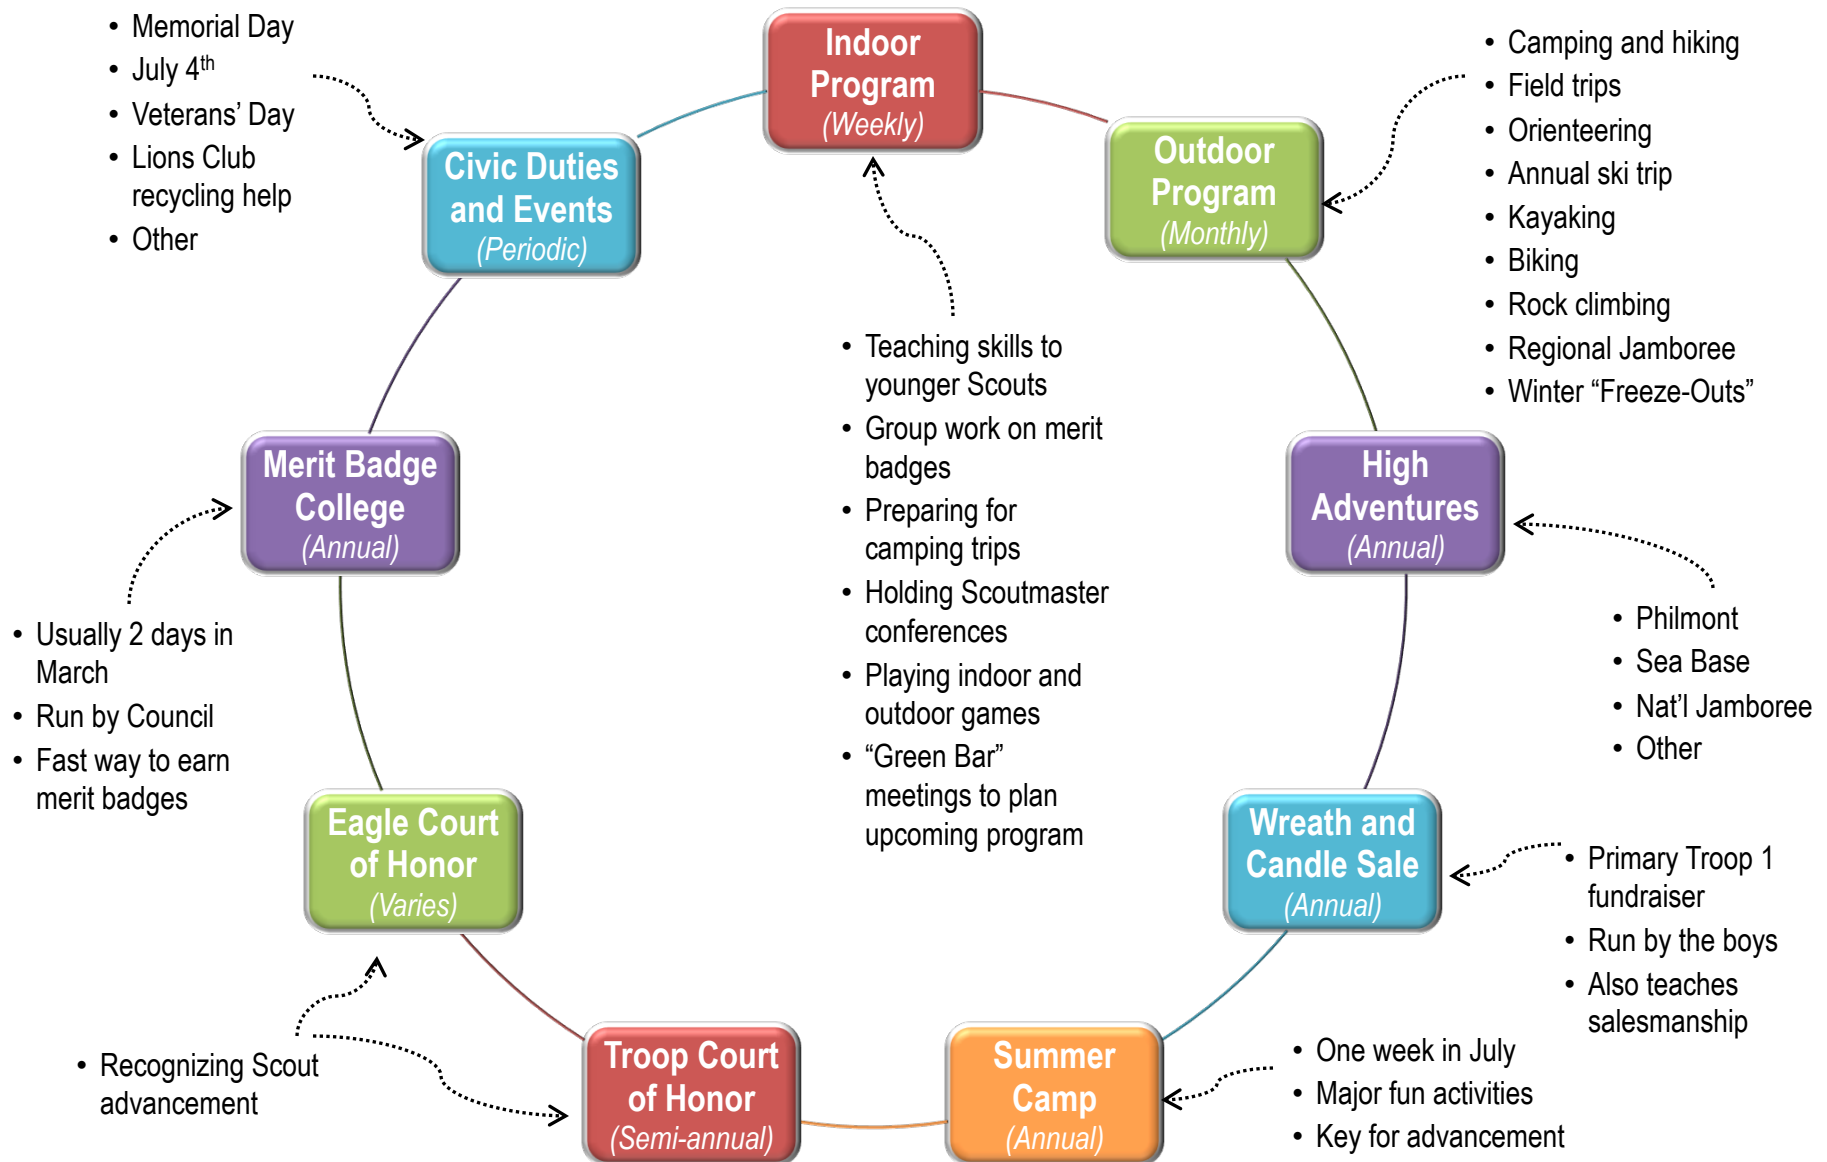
- Memorial Day
- July 4$^{th}$
- Veterans' Day
- Lions Club recycling help
- Other

Indoor Program (Weekly)

- Camping and hiking
- Field trips
- Orienteering
- Annual ski trip
- Kayaking
- Biking
- Rock climbing
- Regional Jamboree
- Winter “Freeze-Outs”

Civic Duties and Events (Periodic)

Outdoor Program (Monthly)

- Teaching skills to younger Scouts
- Group work on merit badges
- Preparing for camping trips
- Holding Scoutmaster conferences
- Playing indoor and outdoor games
- “Green Bar” meetings to plan upcoming program

Merit Badge College (Annual)

High Adventures (Annual)

- Usually 2 days in March
- Run by Council
- Fast way to earn merit badges

- Philmont
- Sea Base
- Nat’l Jamboree
- Other

Eagle Court of Honor (Varies)

Wreath and Candle Sale (Annual)

- Primary Troop 1 fundraiser
- Run by the boys
- Also teaches salesmanship

- Recognizing Scout advancement

Troop Court of Honor (Semi-annual)

Summer Camp (Annual)

- One week in July
- Major fun activities
- Key for advancement